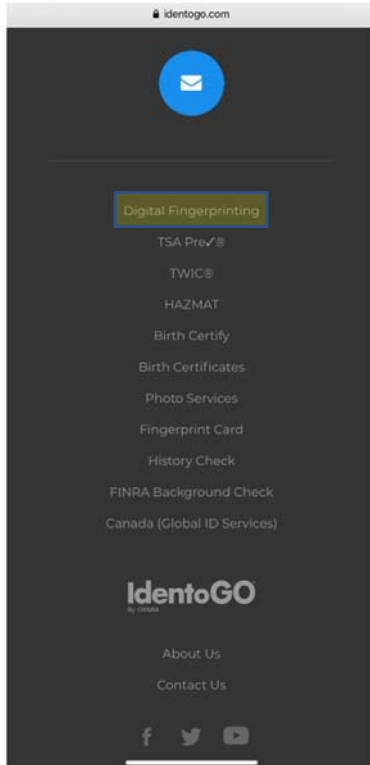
identogo.com

Digital Fingerprinting

TSA Pre✓®

TWIC®

HAZMAT

Birth Certify

Birth Certificates

Photo Services

Fingerprint Card

History Check

FINRA Background Check

Canada (Global ID Services)

IdentoGO
By IDEMIA

About Us

Contact Us